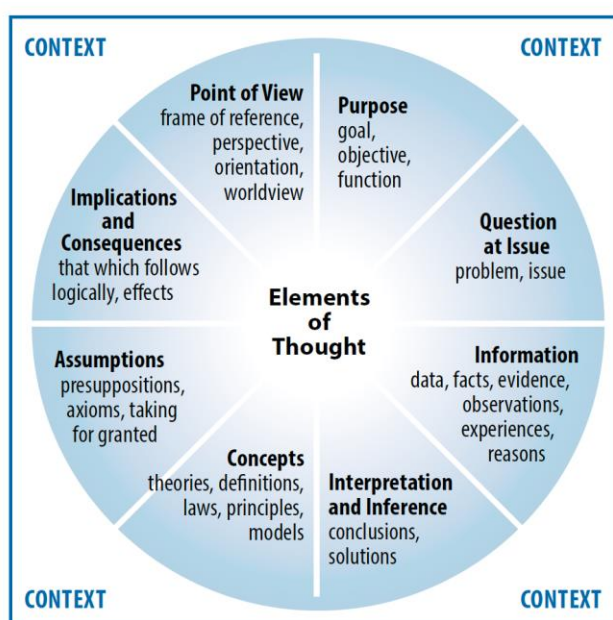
CONTEXT

CONTEXT

Point of View
frame of reference, perspective, orientation, worldview

Purpose
goal, objective, function

Implications and Consequences
that which follows logically, effects

Question at Issue
problem, issue

Elements of Thought

Assumptions
presuppositions, axioms, taking for granted

Information
data, facts, evidence, observations, experiences, reasons

Concepts
theories, definitions, laws, principles, models

Interpretation and Inference
conclusions, solutions

CONTEXT

CONTEXT